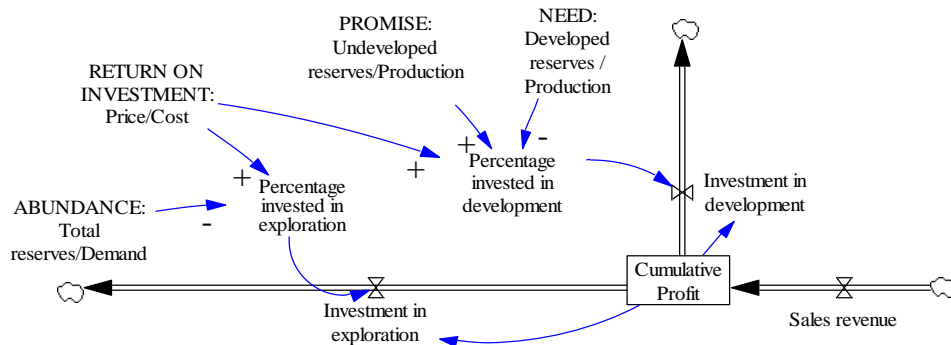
PROMISE:
Undeveloped
reserves/Production

NEED:
Developed
reserves /
Production

RETURN ON
INVESTMENT:
Price/Cost

+

+

-

Percentage
invested in
development

+

Percentage
invested in
exploration

Investment in
development

ABUNDANCE:
Total
reserves/Demand

-

Cumulative
Profit

Investment in
exploration

Sales revenue